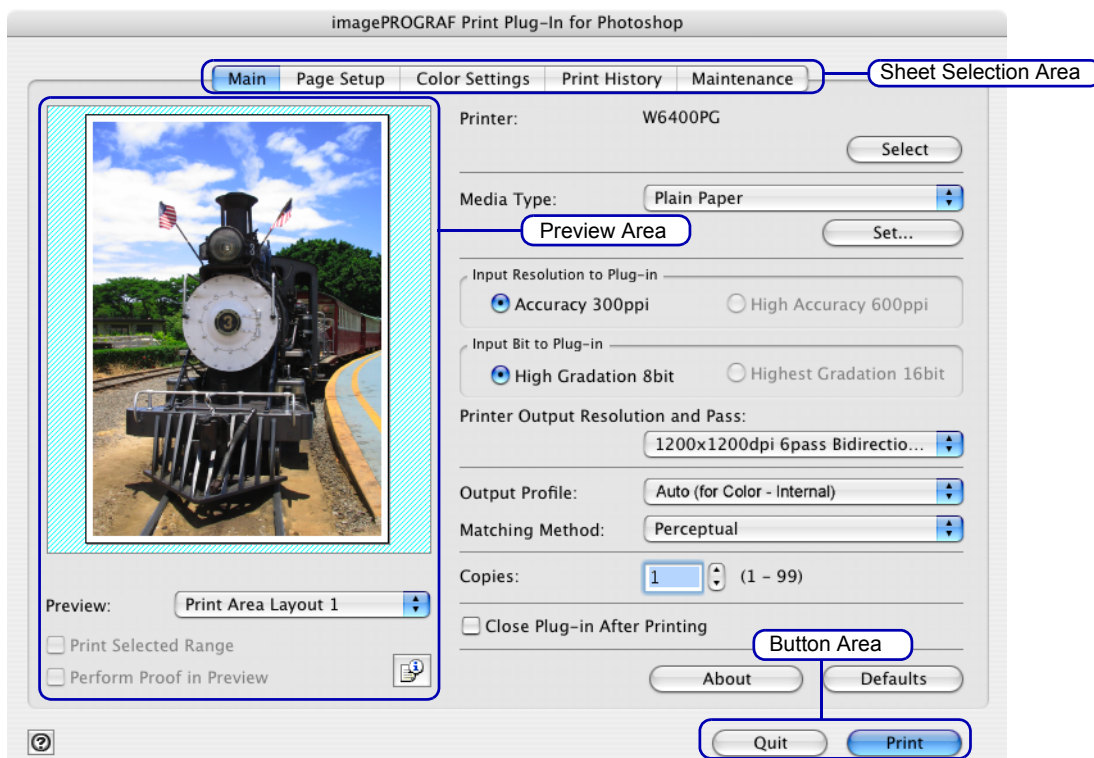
imagePROGRAF Print Plug-In for Photoshop

Main | Page Setup | Color Settings | Print History | Maintenance

Sheet Selection Area

Printer: W6400PG

Select

Media Type: Plain Paper

Preview Area

Set...

Input Resolution to Plug-in

Accuracy 300ppi

High Accuracy 600ppi

Input Bit to Plug-in

High Gradation 8bit

Highest Gradation 16bit

Printer Output Resolution and Pass:

1200x1200dpi 6pass Bidirectio...

Output Profile: Auto (for Color - Internal)

Matching Method: Perceptual

Copies: 1 (1 - 99)

Close Plug-in After Printing

Button Area

Preview: Print Area Layout 1

Print Selected Range

Perform Proof in Preview

About

Defaults

Quit

Print